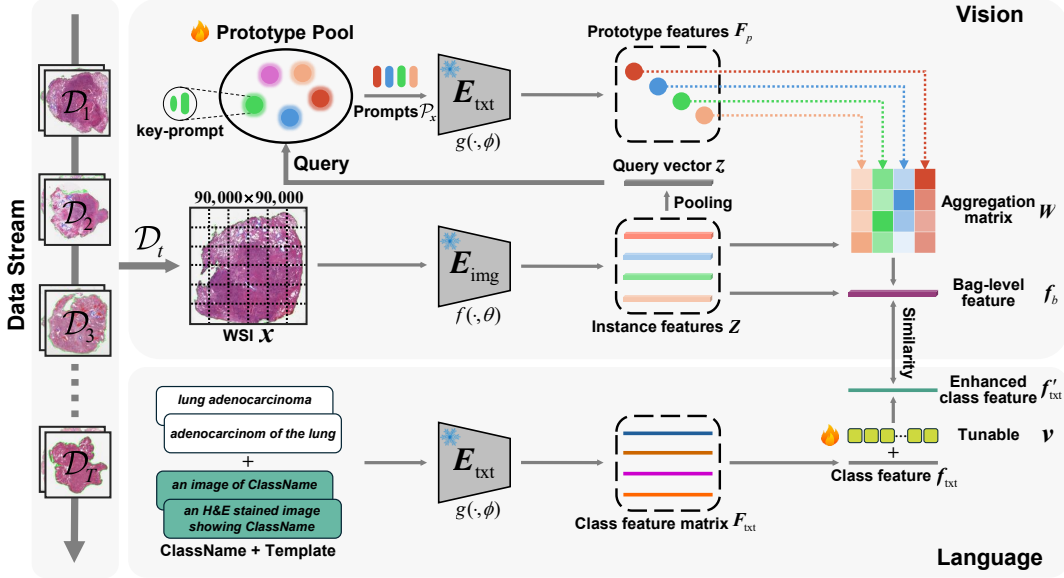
Data Stream

$\mathcal{D}_1$

$\mathcal{D}_2$

$\mathcal{D}_3$

$\mathcal{D}_T$

$\mathcal{D}_t$

Vision

Prototype Pool

key-prompt

Prompts $\mathcal{P}_x$

$\boldsymbol{E}_{\text{txt}}$

$g(\cdot,\phi)$

Prototype features $\boldsymbol{F}_p$

Query

Query vector $z$

Pooling

90,000×90,000

WSI $\boldsymbol{x}$

$\boldsymbol{E}_{\text{img}}$

$f(\cdot,\theta)$

Instance features $\boldsymbol{Z}$

Aggregation matrix $\boldsymbol{W}$

Bag-level feature $f_b$

Similarity

Enhanced class feature $f'_{\text{txt}}$

Tunable $\boldsymbol{v}$

+

Class feature $f_{\text{txt}}$

lung adenocarcinoma

adenocarcinom of the lung

+

an image of ClassName

an H&E stained image showing ClassName

ClassName + Template

$\boldsymbol{E}_{\text{txt}}$

$g(\cdot,\phi)$

Class feature matrix $\boldsymbol{F}_{\text{txt}}$

Language